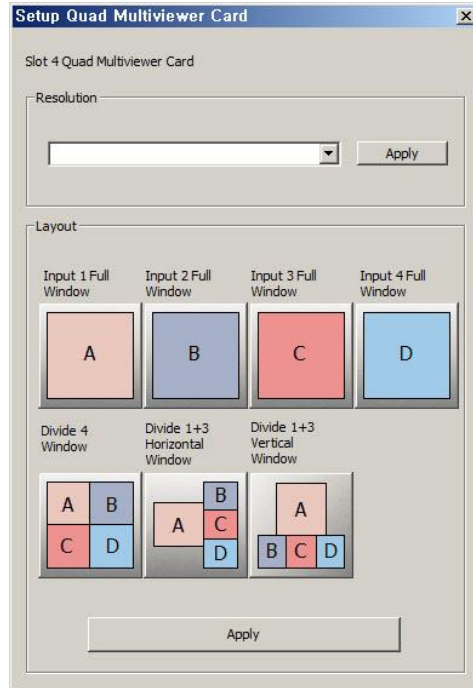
Setup Quad Multiviewer Card

Slot 4 Quad Multiviewer Card

Resolution

Apply

Layout

Input 1 Full Window

A

Input 2 Full Window

B

Input 3 Full Window

C

Input 4 Full Window

D

Divide 4 Window

A B C D

Divide 1+3 Horizontal Window

A B C D

Divide 1+3 Vertical Window

A B C D

Apply